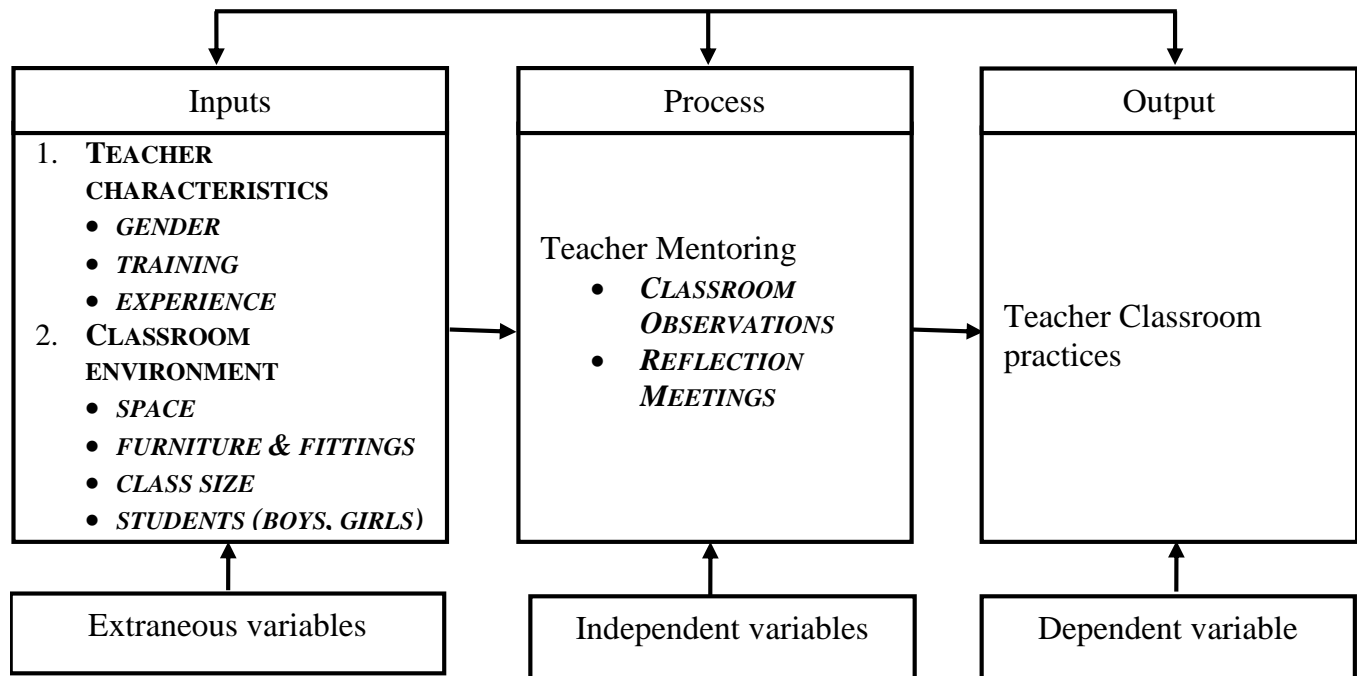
Inputs

1. TEACHER CHARACTERISTICS
- GENDER
- TRAINING
- EXPERIENCE

2. CLASSROOM ENVIRONMENT
- SPACE
- FURNITURE & FITTINGS
- CLASS SIZE
- STUDENTS (BOYS, GIRLS)

Extraneous variables

Process

Teacher Mentoring
- CLASSROOM OBSERVATIONS
- REFLECTION MEETINGS

Independent variables

Output

Teacher Classroom practices

Dependent variable